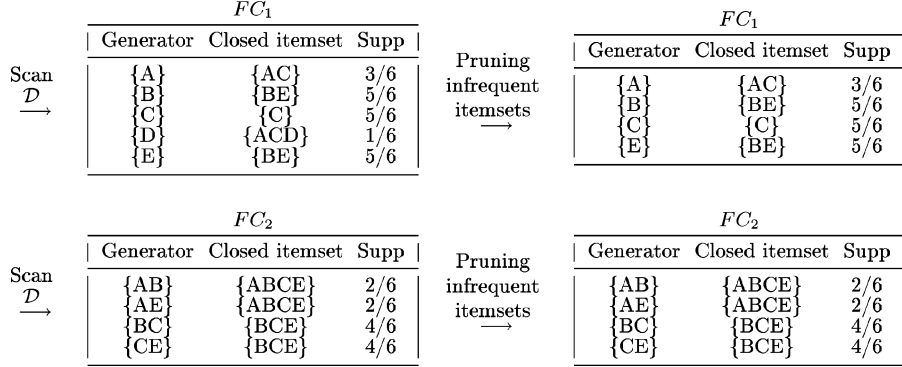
Scan $\mathcal{D}$ $\longrightarrow$

$FC_1$

| Generator | Closed itemset | Supp |
|---|---|---|
| {A} | {AC} | 3/6 |
| {B} | {BE} | 5/6 |
| {C} | {C} | 5/6 |
| {D} | {ACD} | 1/6 |
| {E} | {BE} | 5/6 |

Pruning infrequent itemsets $\longrightarrow$

$FC_1$

| Generator | Closed itemset | Supp |
|---|---|---|
| {A} | {AC} | 3/6 |
| {B} | {BE} | 5/6 |
| {C} | {C} | 5/6 |
| {E} | {BE} | 5/6 |

Scan $\mathcal{D}$ $\longrightarrow$

$FC_2$

| Generator | Closed itemset | Supp |
|---|---|---|
| {AB} | {ABCE} | 2/6 |
| {AE} | {ABCE} | 2/6 |
| {BC} | {BCE} | 4/6 |
| {CE} | {BCE} | 4/6 |

Pruning infrequent itemsets $\longrightarrow$

$FC_2$

| Generator | Closed itemset | Supp |
|---|---|---|
| {AB} | {ABCE} | 2/6 |
| {AE} | {ABCE} | 2/6 |
| {BC} | {BCE} | 4/6 |
| {CE} | {BCE} | 4/6 |